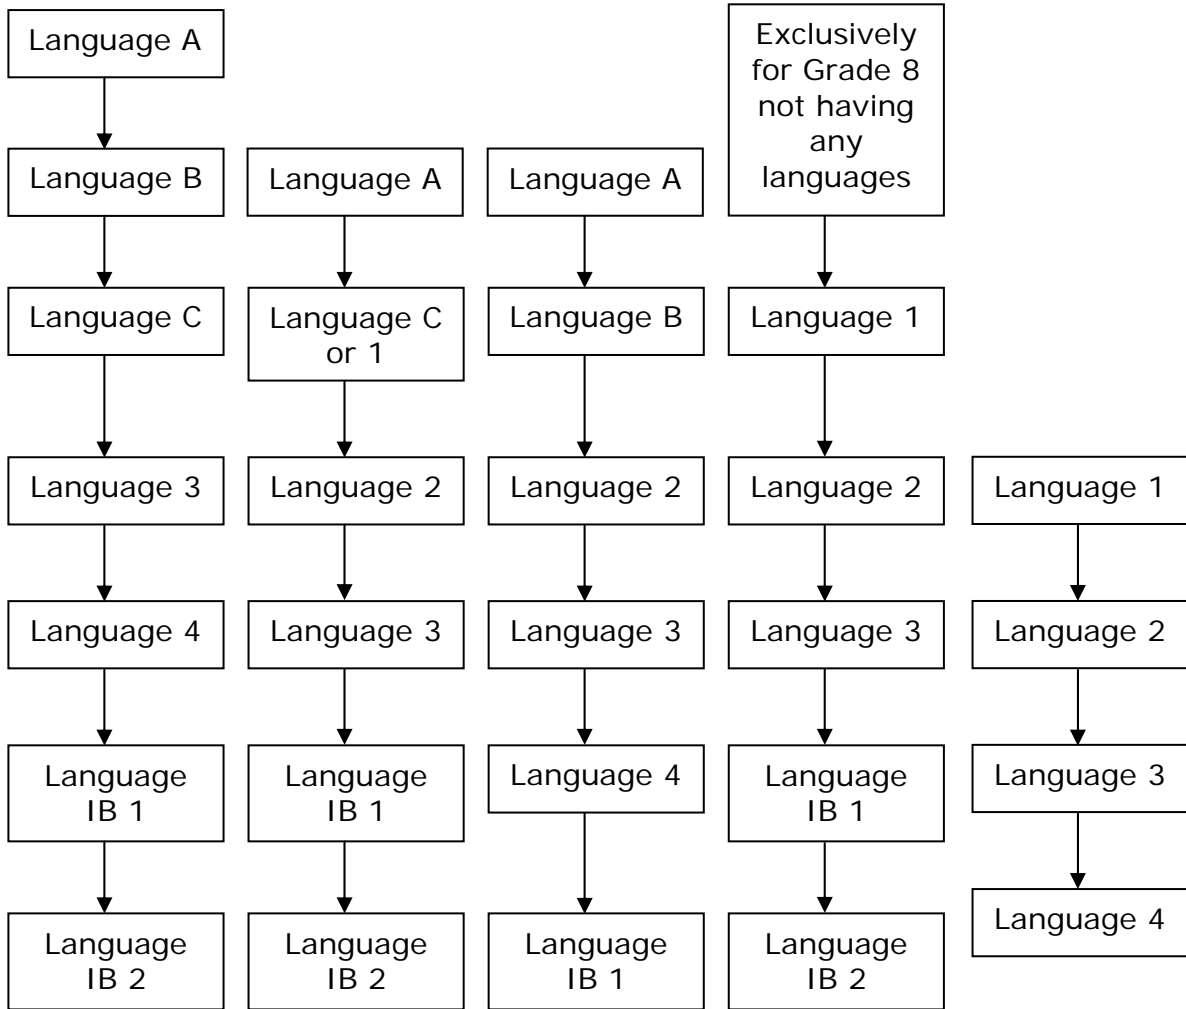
Language A
Language B
Language C
Language 3
Language 4
Language IB 1
Language IB 2

Language A
Language C or 1
Language 2
Language 3
Language IB 1
Language IB 2

Language A
Language B
Language 2
Language 3
Language 4
Language IB 1

Exclusively for Grade 8 not having any languages
Language 1
Language 2
Language 3
Language IB 1
Language IB 2

Language 1
Language 2
Language 3
Language 4